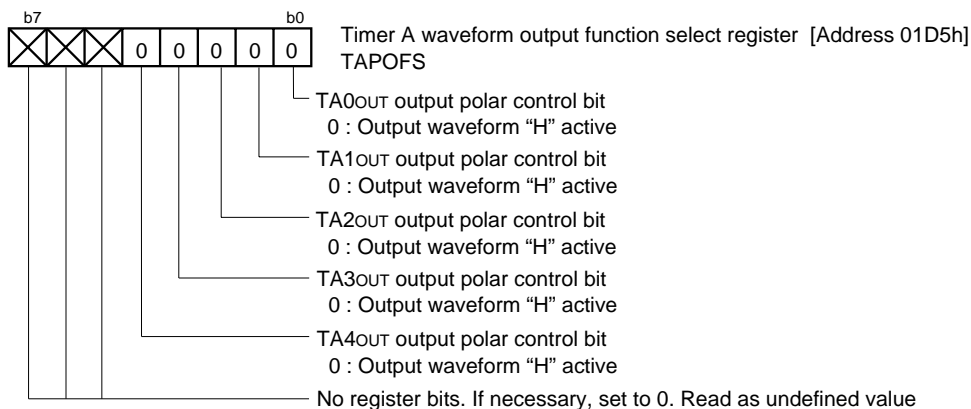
b7 b0

0 0 0 0 0

Timer A waveform output function select register [Address 01D5h] TAPOFS

TA0OUT output polar control bit
0 : Output waveform “H” active

TA1OUT output polar control bit
0 : Output waveform “H” active

TA2OUT output polar control bit
0 : Output waveform “H” active

TA3OUT output polar control bit
0 : Output waveform “H” active

TA4OUT output polar control bit
0 : Output waveform “H” active

No register bits. If necessary, set to 0. Read as undefined value